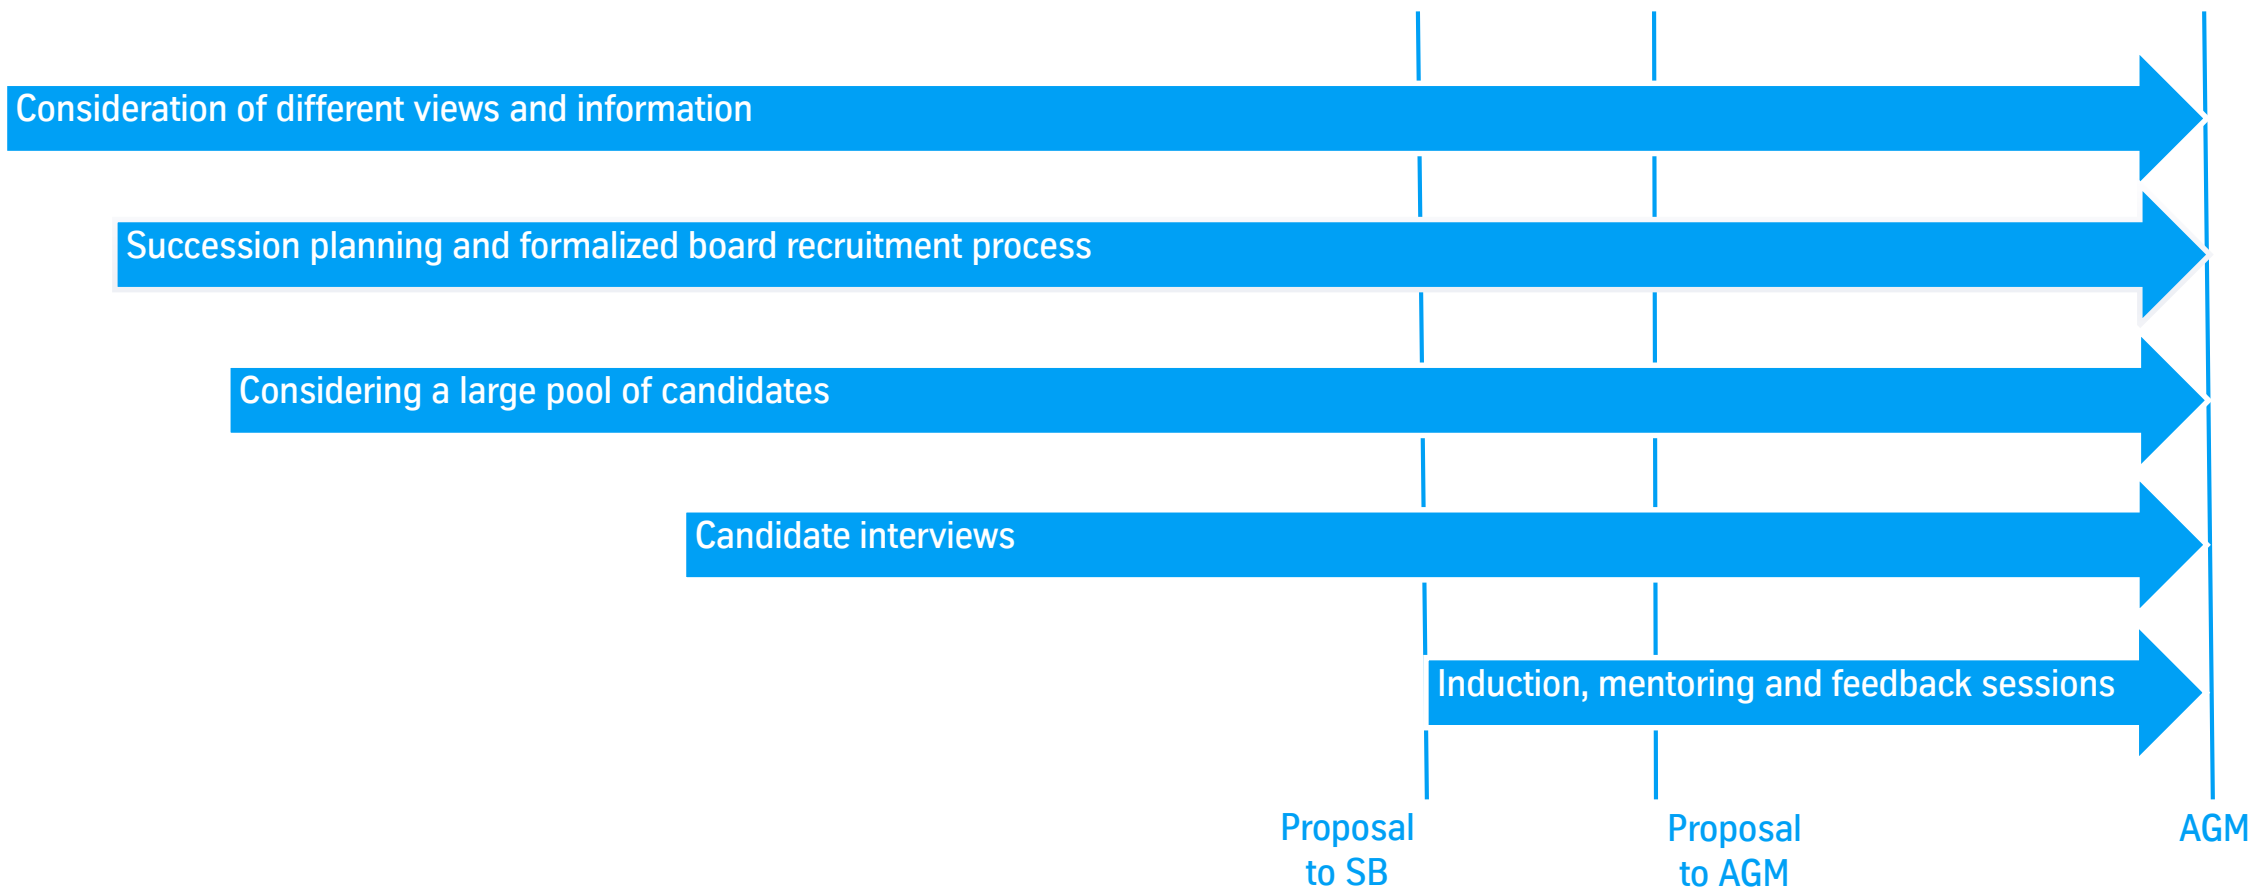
Consideration of different views and information

Succession planning and formalized board recruitment process

Considering a large pool of candidates

Candidate interviews

Induction, mentoring and feedback sessions

Proposal to SB

Proposal to AGM

AGM